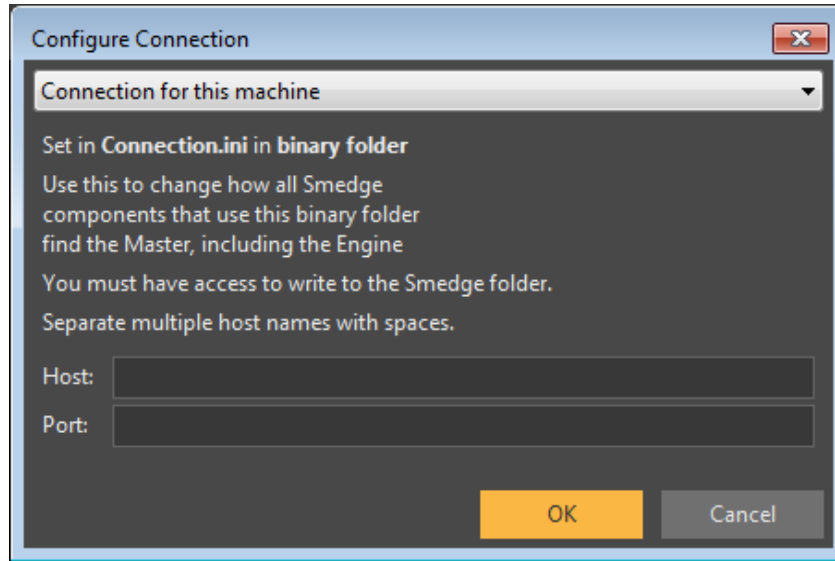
Configure Connection

Connection for this machine

Set in **Connection.ini** in **binary folder**

Use this to change how all Smedge components that use this binary folder find the Master, including the Engine

You must have access to write to the Smedge folder.

Separate multiple host names with spaces.

Host:

Port:

OK

Cancel